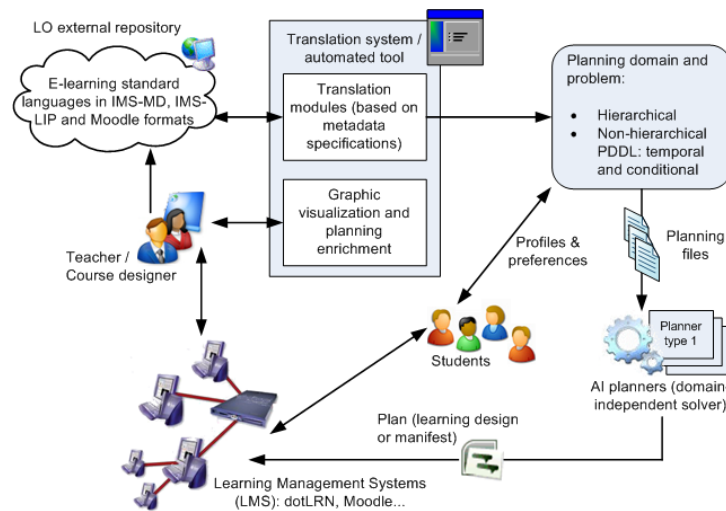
LO external repository

E-learning standard languages in IMS-MD, IMS-LIP and Moodle formats

Translation system / automated tool

Translation modules (based on metadata specifications)

Graphic visualization and planning enrichment

Planning domain and problem:

- Hierarchical
- Non-hierarchical PDDL: temporal and conditional

Planning files

Teacher / Course designer

Profiles & preferences

Students

Planner type 1

AI planners (domain-independent solver)

Plan (learning design or manifest)

Learning Management Systems (LMS): dotLRN, Moodle...